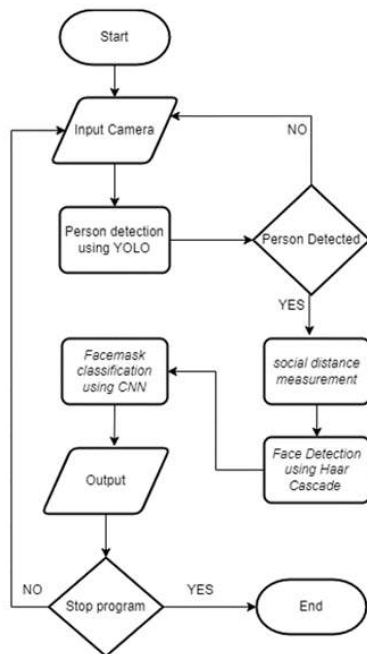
Start

Input Camera

NO

Person detection using YOLO

Person Detected

YES

Facemask classification using CNN

social distance measurement

Output

Face Detection using Haar Cascade

NO

Stop program

YES

End